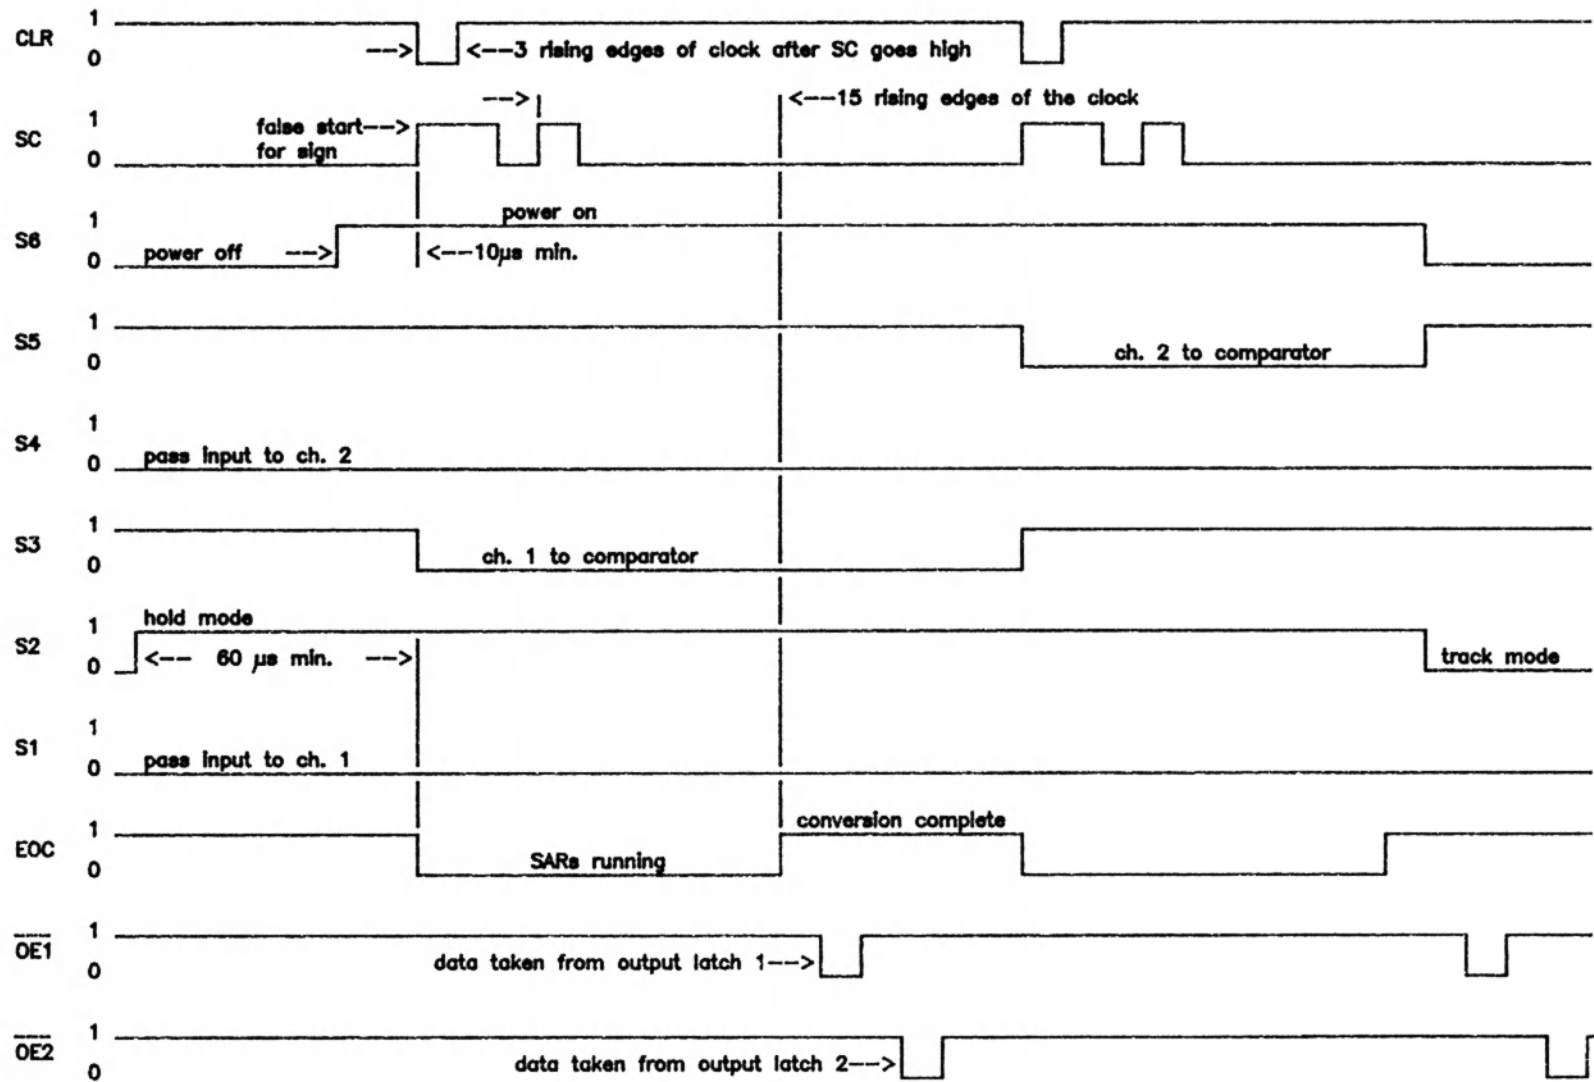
CLR 1 0 --> <--3 rising edges of clock after SC goes high

--> <--15 rising edges of the clock

SC 1 0 false start--> for sign

S6 1 0 power on power off --> <--10μs min.

S5 1 0 ch. 2 to comparator

S4 1 0 pass input to ch. 2

S3 1 0 ch. 1 to comparator

S2 1 0 hold mode <-- 60 μs min. --> track mode

S1 1 0 pass input to ch. 1

EOC 1 0 conversion complete SARs running

$\overline{OE1}$ 1 0 data taken from output latch 1-->

$\overline{OE2}$ 1 0 data taken from output latch 2-->